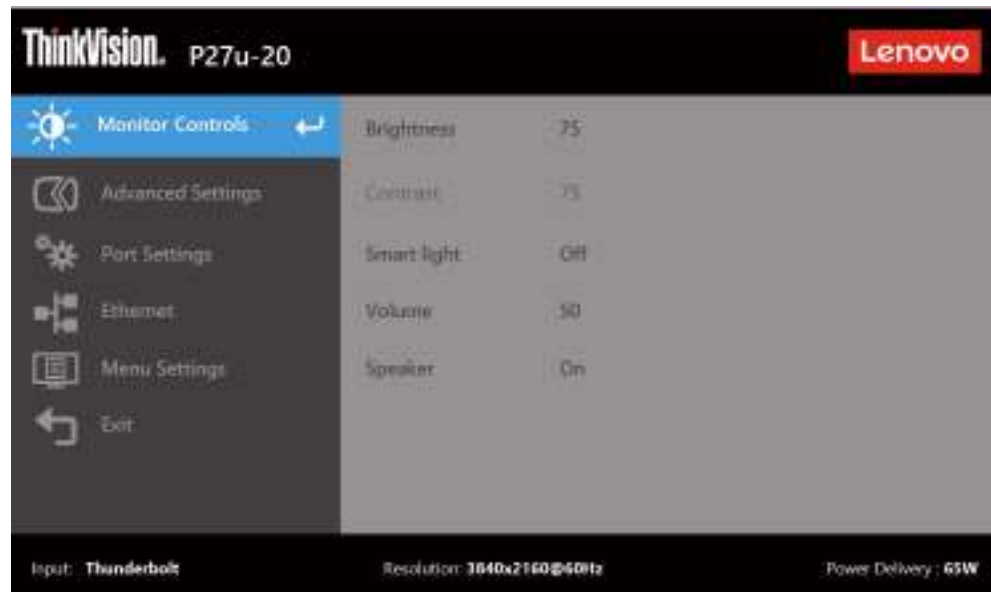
ThinkVision. P27u-20

Lenovo

Monitor Controls

Advanced Settings

Port Settings

Ethernet

Menu Settings

Exit

Brightness 75

Contrast 75

Smart light Off

Volume 50

Speaker On

Input: Thunderbolt

Resolution: 3840x2160@60Hz

Power Delivery : 65W